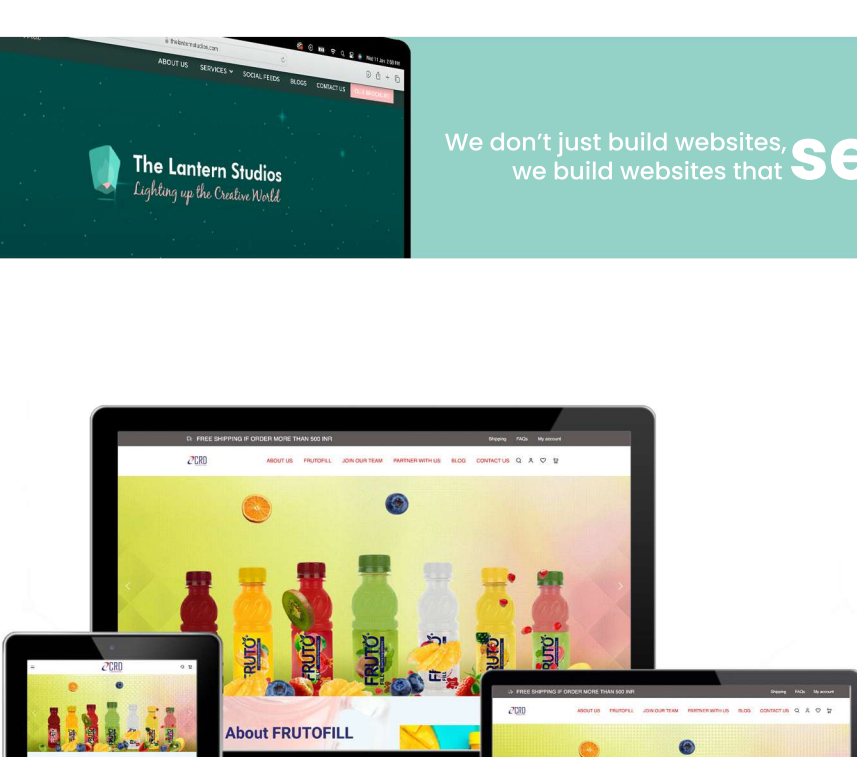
thelanternstudios.com

ABOUT US SERVICES SOCIAL FEEDS BLOGS CONTACT US

The Lantern Studios
Lighting up the Creative World

We don't just build websites, we build websites that se

FREE SHIPPING IF ORDER MORE THAN 500 INR
Shipping FAQs My account

CRD

ABOUT US FRUTOFILL JOIN OUR TEAM PARTNER WITH US BLOG CONTACT US

FRUTO

About FRUTOFILL

FREE SHIPPING IF ORDER MORE THAN 500 INR
Shipping FAQs My account

CRD

ABOUT US FRUTOFILL JOIN OUR TEAM PARTNER WITH US BLOG CONTACT US